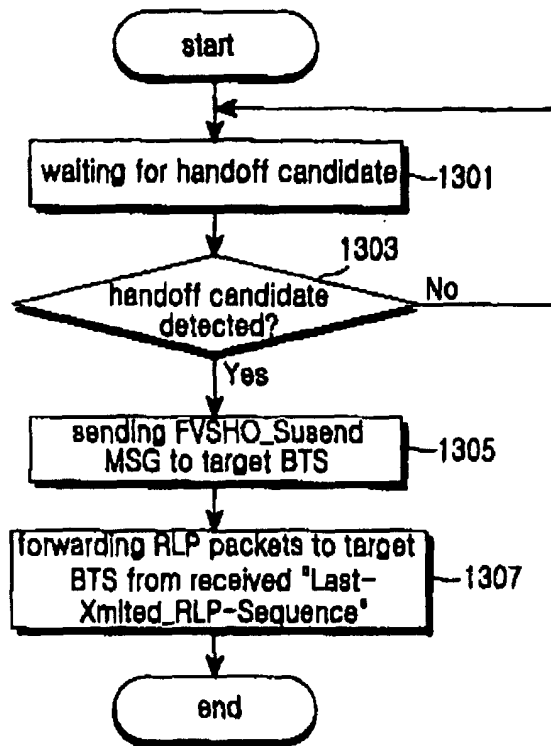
start

waiting for handoff candidate

1301

1303

handoff candidate detected?

No

Yes

sending FVSHO_Susend MSG to target BTS

1305

forwarding RLP packets to target BTS from received "Last-Xmited_RLP-Sequence"

1307

end